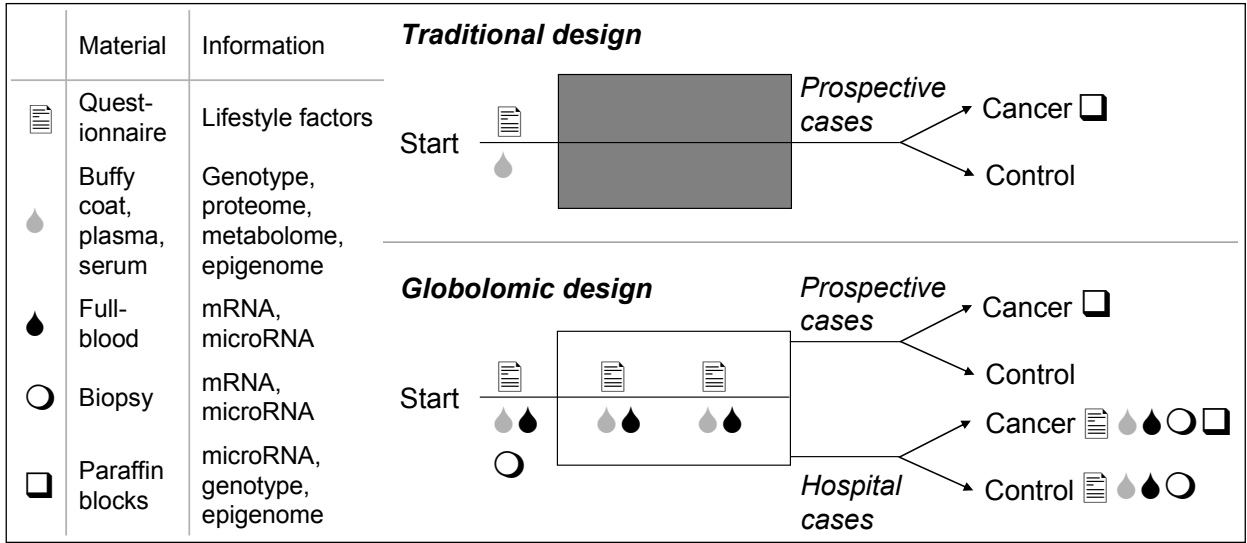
| | Material | Information |
|---|---|---|
| | Questionnaire | Lifestyle factors |
| | Buffy coat, plasma, serum | Genotype, proteome, metabolome, epigenome |
| | Full-blood | mRNA, microRNA |
| | Biopsy | mRNA, microRNA |
| | Paraffin blocks | microRNA, genotype, epigenome |

**Traditional design**

Start

Prospective cases

Cancer

Control

**Globolomic design**

Start

Prospective cases

Cancer

Control

Cancer

Control

Hospital cases